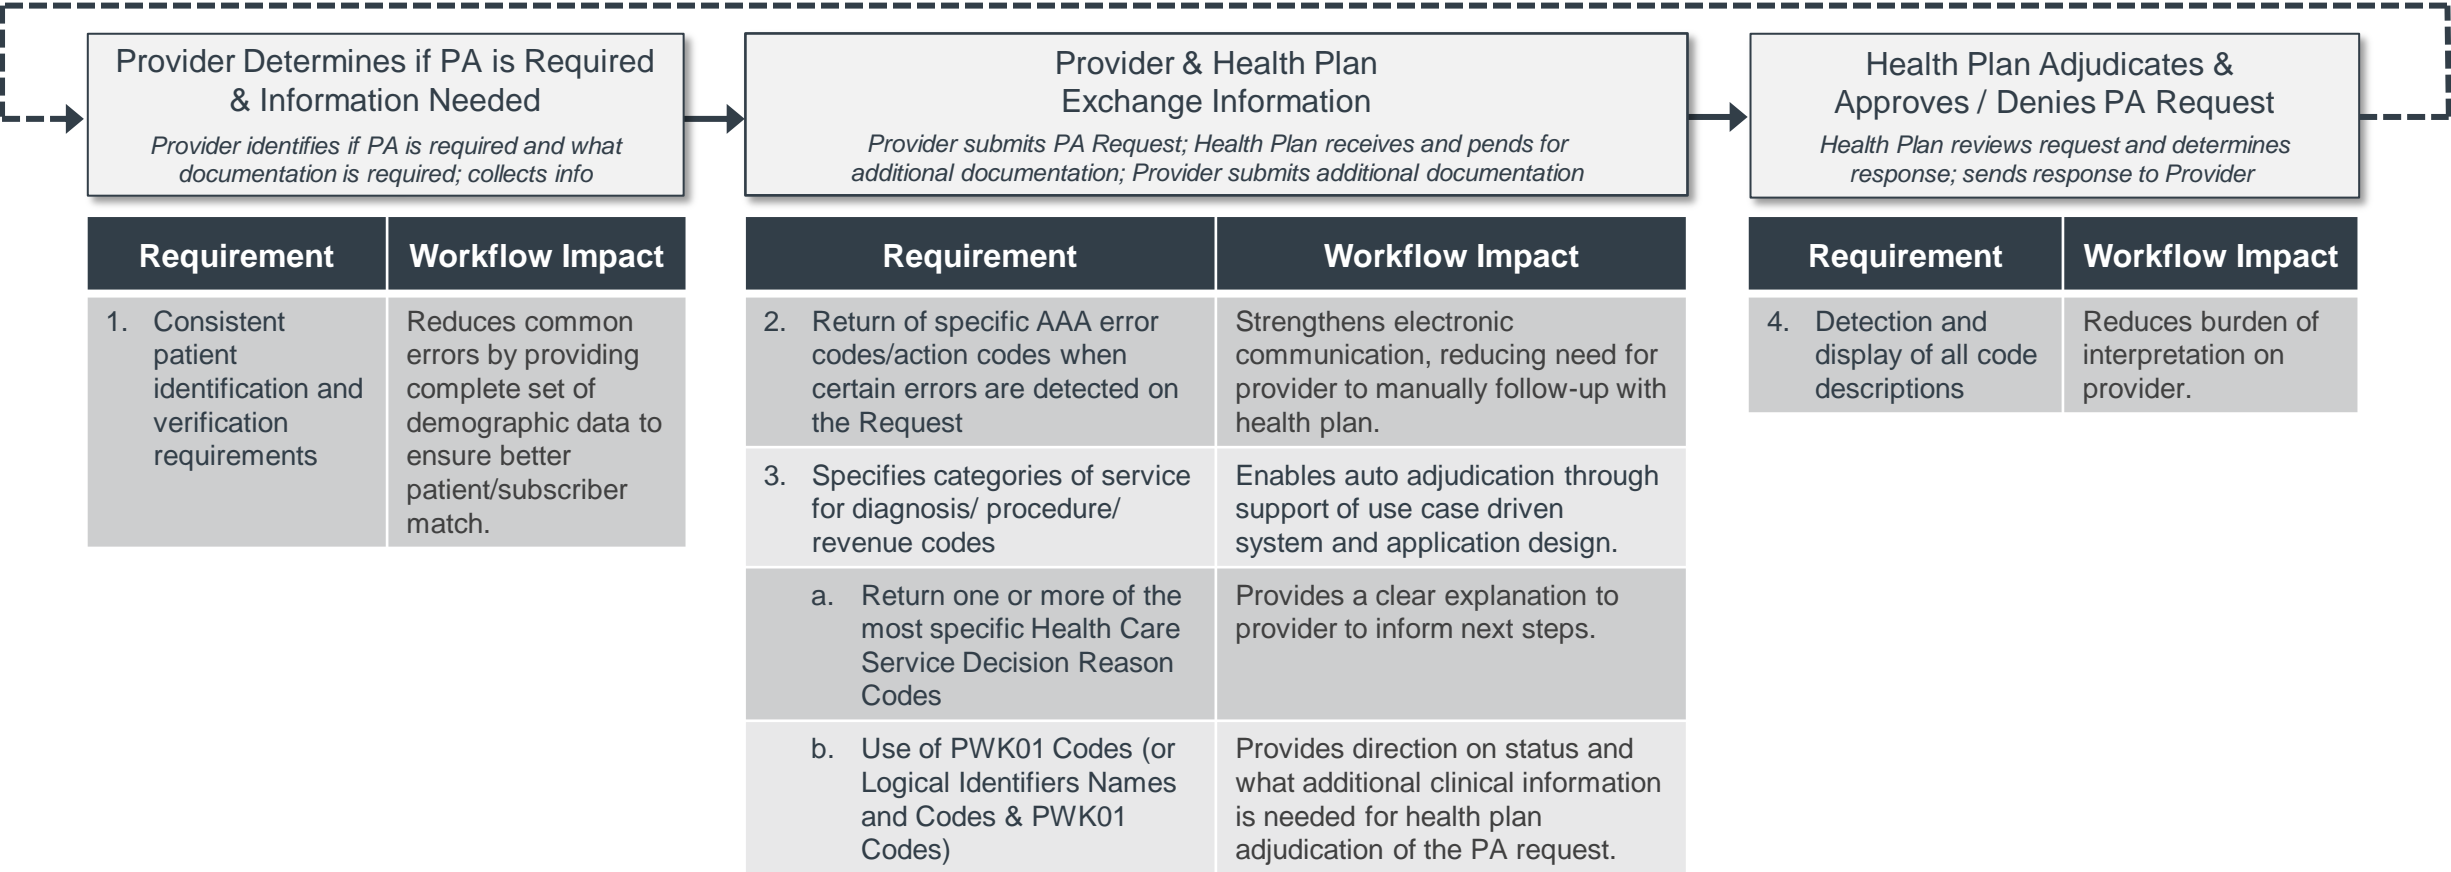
Provider Determines if PA is Required & Information Needed

*Provider identifies if PA is required and what documentation is required; collects info*

| Requirement | Workflow Impact |
|---|---|
| 1. Consistent patient identification and verification requirements | Reduces common errors by providing complete set of demographic data to ensure better patient/subscriber match. |

Provider & Health Plan Exchange Information

*Provider submits PA Request; Health Plan receives and pends for additional documentation; Provider submits additional documentation*

| Requirement | Workflow Impact |
|---|---|
| 2. Return of specific AAA error codes/action codes when certain errors are detected on the Request | Strengthens electronic communication, reducing need for provider to manually follow-up with health plan. |
| 3. Specifies categories of service for diagnosis/ procedure/ revenue codes | Enables auto adjudication through support of use case driven system and application design. |
| a. Return one or more of the most specific Health Care Service Decision Reason Codes | Provides a clear explanation to provider to inform next steps. |
| b. Use of PWK01 Codes (or Logical Identifiers Names and Codes & PWK01 Codes) | Provides direction on status and what additional clinical information is needed for health plan adjudication of the PA request. |

Health Plan Adjudicates & Approves / Denies PA Request

*Health Plan reviews request and determines response; sends response to Provider*

| Requirement | Workflow Impact |
|---|---|
| 4. Detection and display of all code descriptions | Reduces burden of interpretation on provider. |